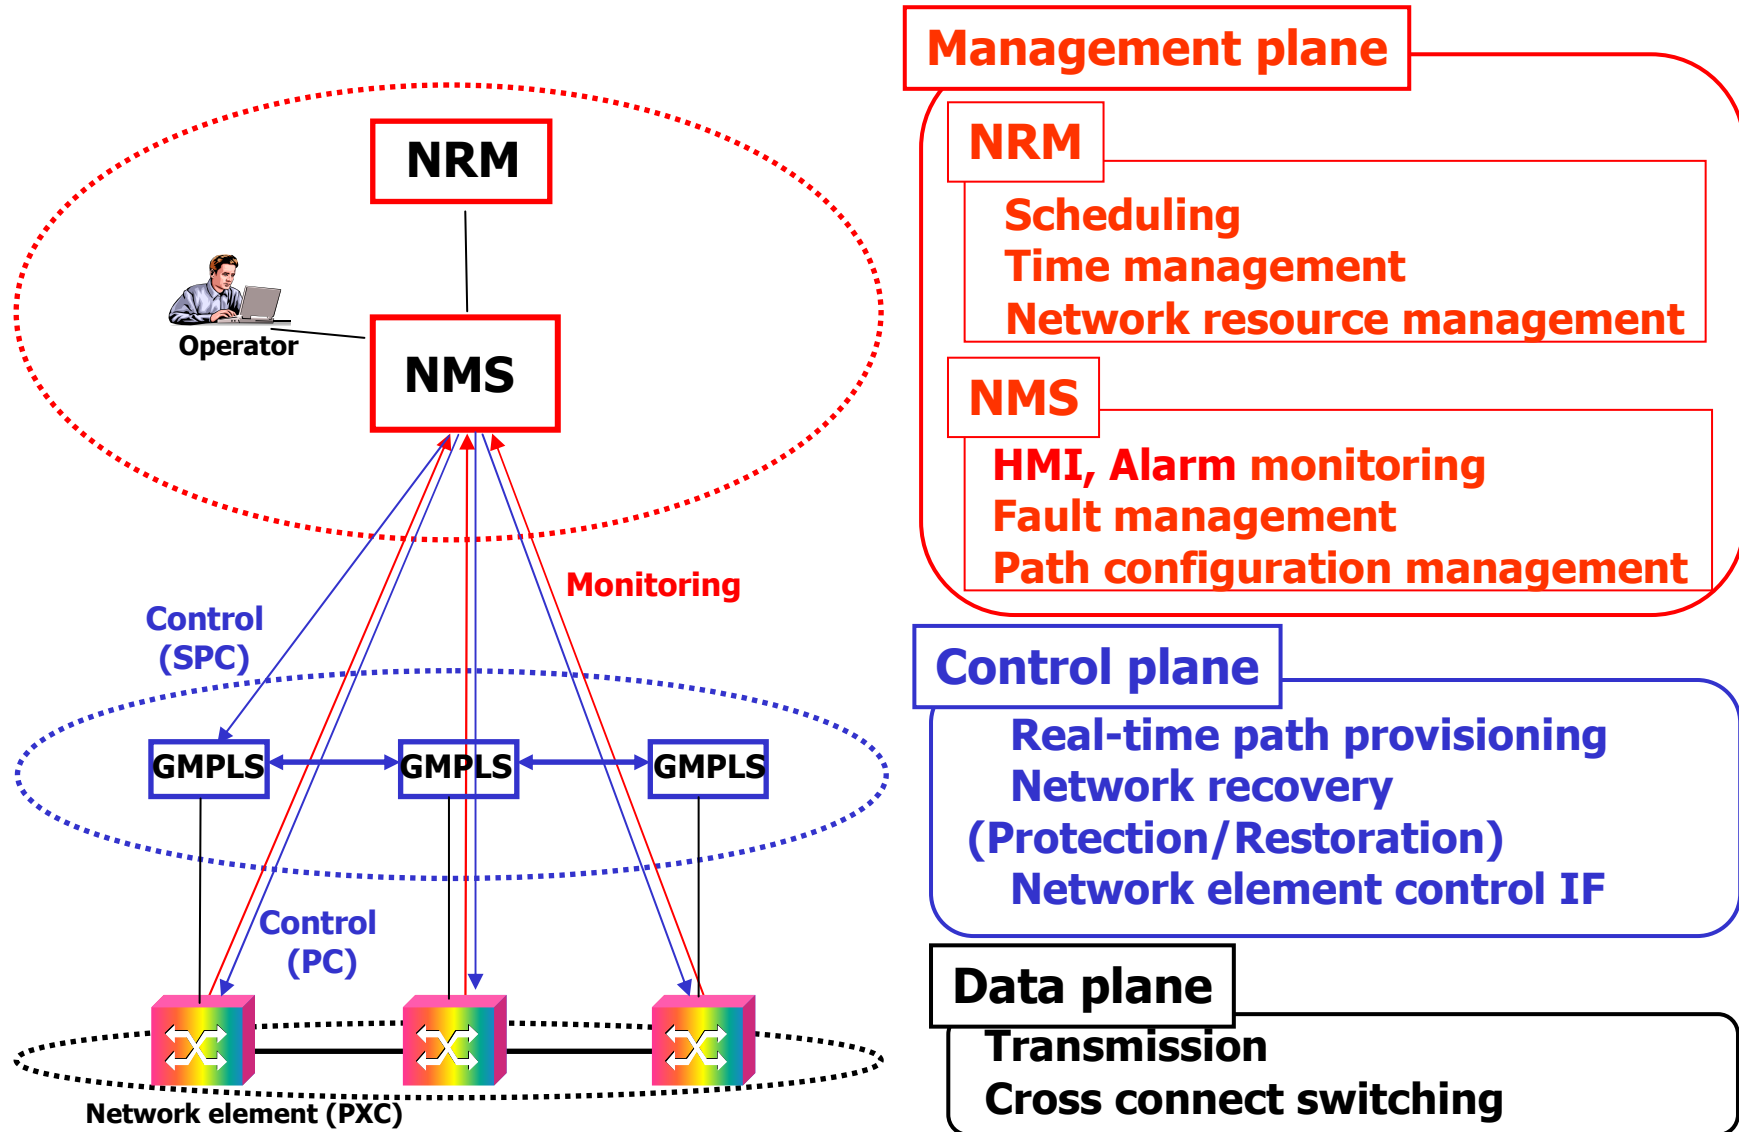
NRM

Operator

NMS

Monitoring

Control (SPC)

GMPLS

GMPLS

GMPLS

Control (PC)

Network element (PXC)

Management plane

NRM

Scheduling
Time management
Network resource management

NMS

HMI, Alarm monitoring
Fault management
Path configuration management

Control plane

Real-time path provisioning
Network recovery (Protection/Restoration)
Network element control IF

Data plane

Transmission
Cross connect switching